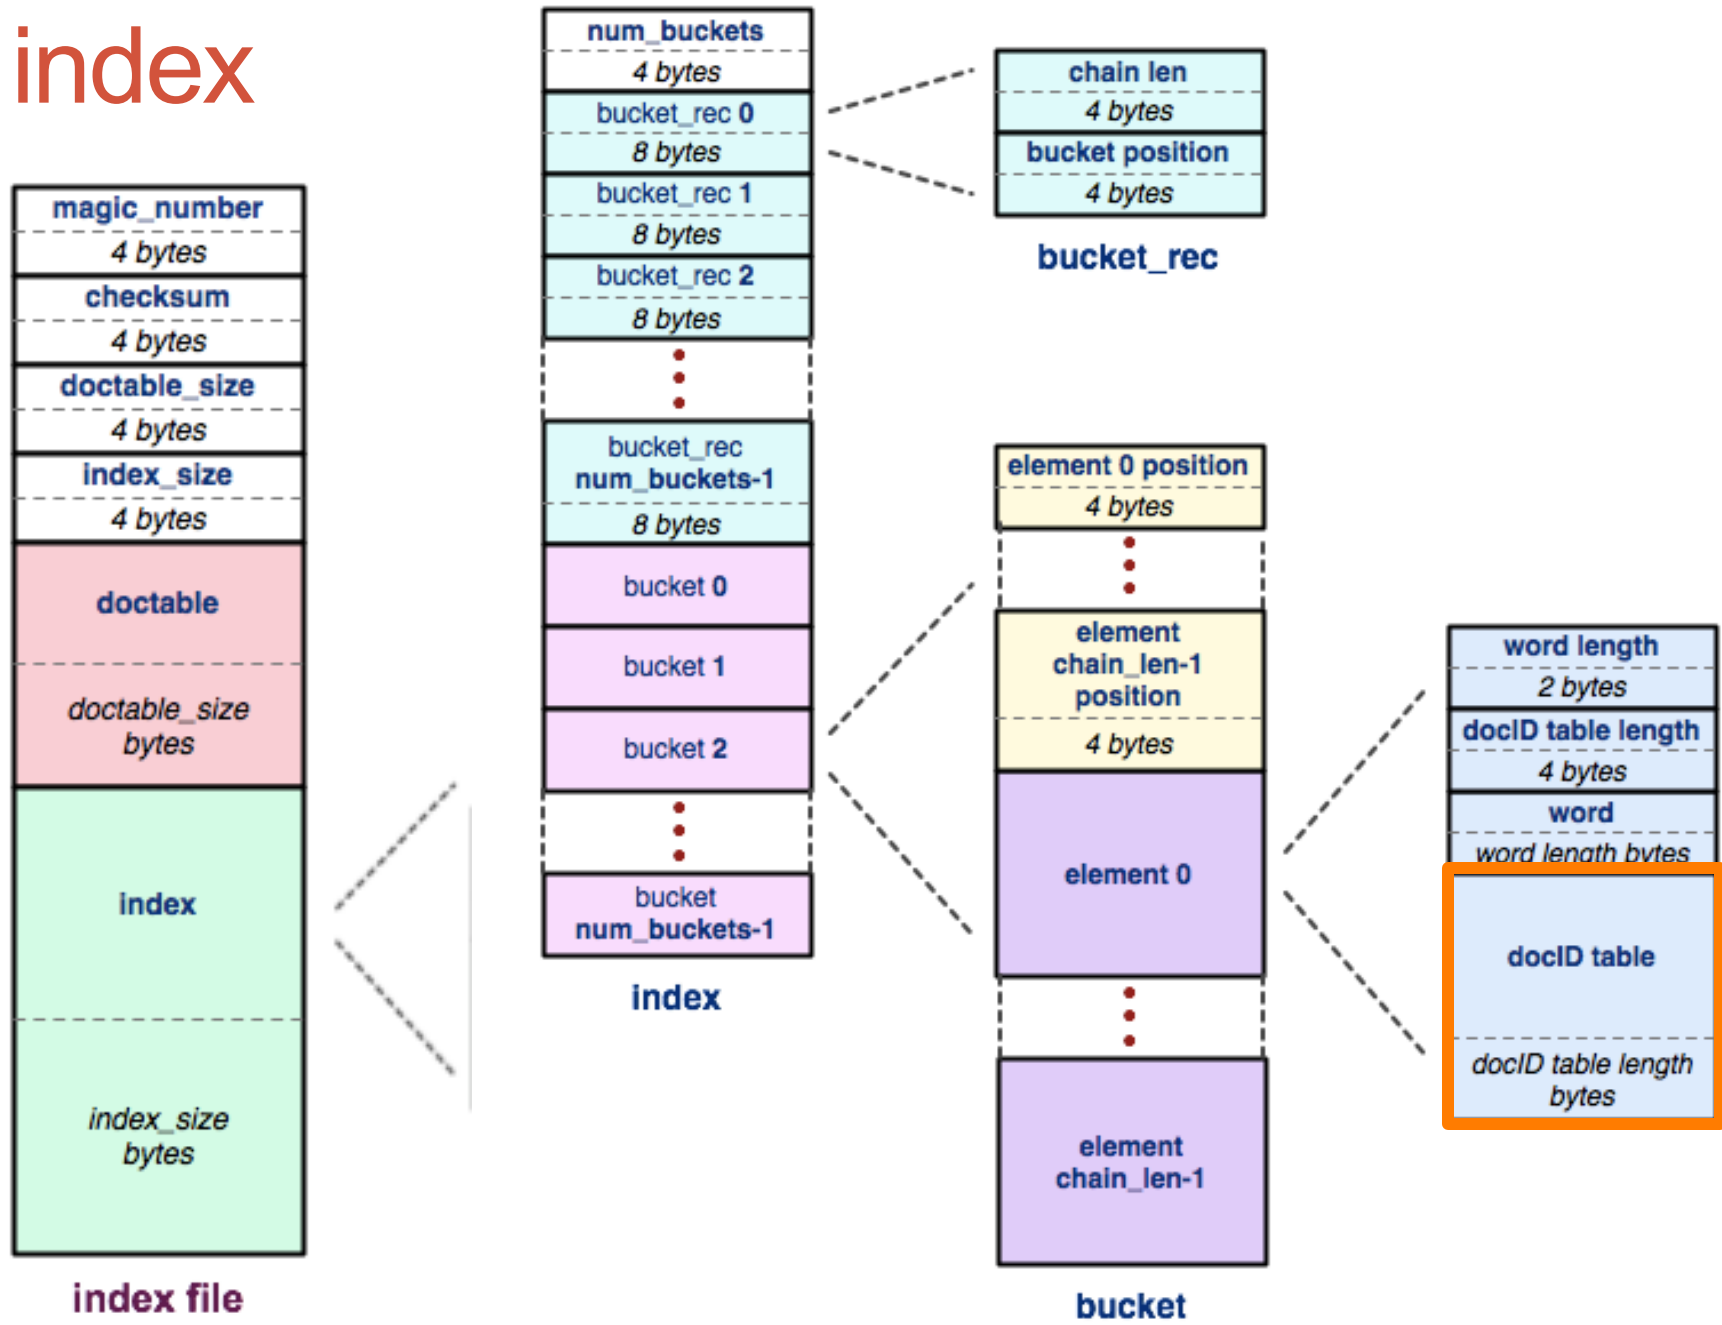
index

magic_number
4 bytes
checksum
4 bytes
doctable_size
4 bytes
index_size
4 bytes
doctable
doctable_size bytes
index
index_size bytes

index file

num_buckets
4 bytes
bucket_rec 0
8 bytes
bucket_rec 1
8 bytes
bucket_rec 2
8 bytes
bucket_rec num_buckets-1
8 bytes
bucket 0
bucket 1
bucket 2
bucket num_buckets-1

index

chain len
4 bytes
bucket position
4 bytes

bucket_rec

element 0 position
4 bytes
element chain_len-1 position
4 bytes
element 0
element chain_len-1

bucket

word length
2 bytes
docID table length
4 bytes
word
word length bytes
docID table
docID table length bytes